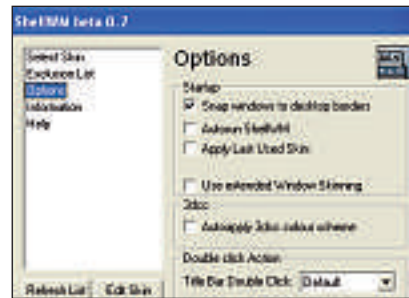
ShellWM beta 0.7

Select Skin
Exclusion List
Options
Information
Help

Refresh List
Edit Skin

Options

Startup
Snap windows to desktop borders
Autorun ShellWM
Apply Last Used Skin

Use extended Window Skinning

3dox
Autoapply 3dox colour scheme

Double click Action
Title Bar Double Click: Default